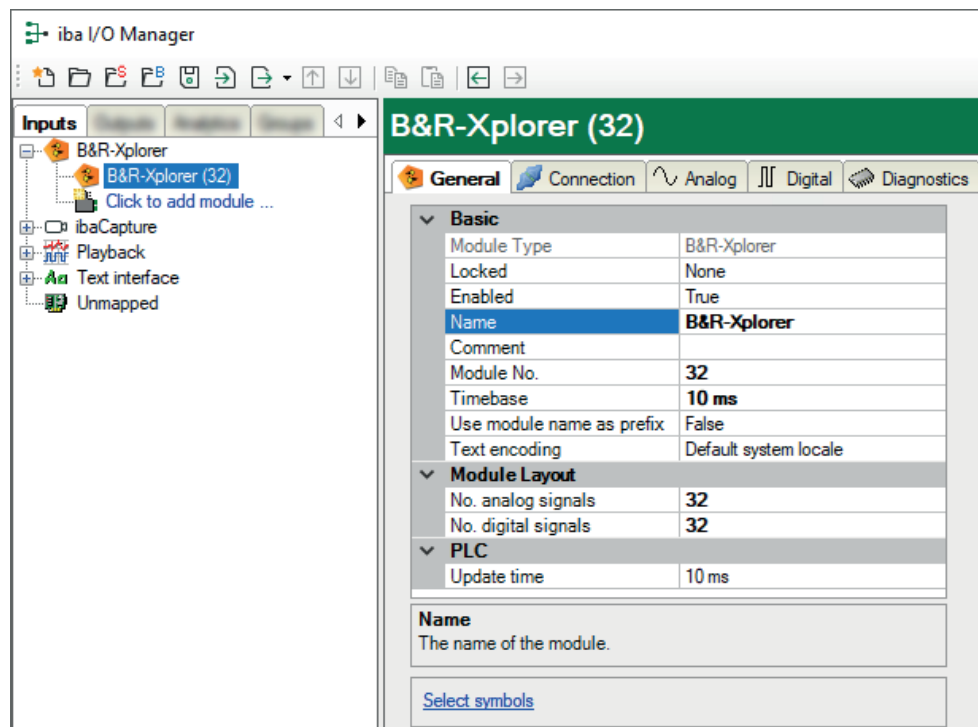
iba I/O Manager

Inputs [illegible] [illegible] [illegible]

B&R-Xplorer
B&R-Xplorer (32)
Click to add module ...
ibaCapture
Playback
Text interface
Unmapped

B&R-Xplorer (32)

General | Connection | Analog | Digital | Diagnostics

| Basic | |
|---|---|
| Module Type | B&R-Xplorer |
| Locked | None |
| Enabled | True |
| Name | B&R-Xplorer |
| Comment | |
| Module No. | 32 |
| Timebase | 10 ms |
| Use module name as prefix | False |
| Text encoding | Default system locale |
| Module Layout | |
| No. analog signals | 32 |
| No. digital signals | 32 |
| PLC | |
| Update time | 10 ms |

Name
The name of the module.

Select symbols